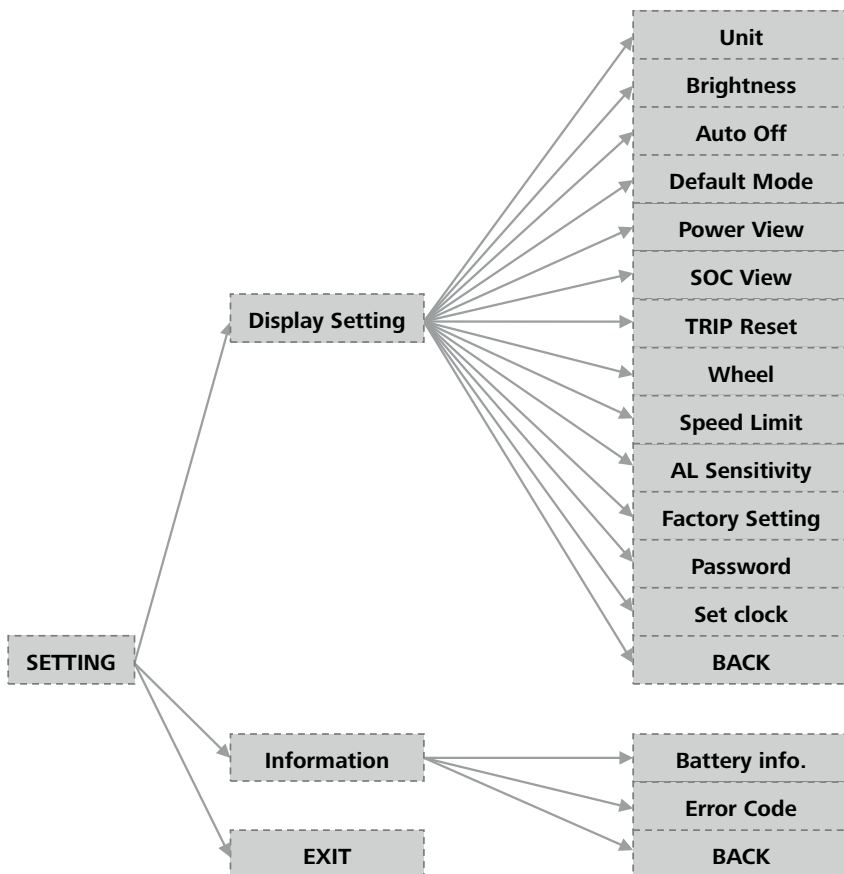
SETTING

Display Setting

Unit
Brightness
Auto Off
Default Mode
Power View
SOC View
TRIP Reset
Wheel
Speed Limit
AL Sensitivity
Factory Setting
Password
Set clock
BACK

Information

Battery info.
Error Code
BACK

EXIT